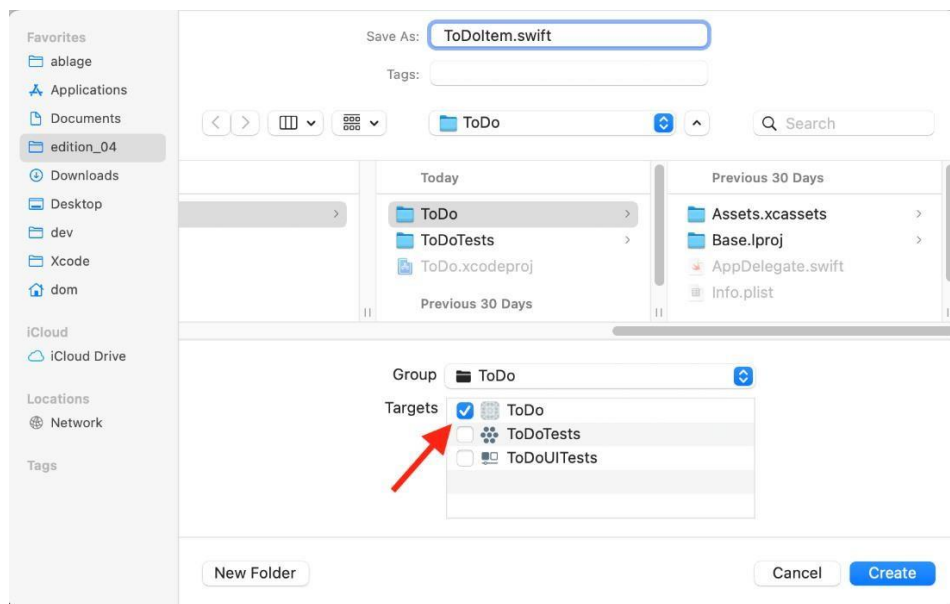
Favorites
ablage
Applications
Documents
edition_04
Downloads
Desktop
dev
Xcode
dom

iCloud
iCloud Drive

Locations
Network

Tags

Save As: ToDoItem.swift
Tags:

ToDo
Search

Today
ToDo
ToDoTests
ToDo.xcodeproj
Previous 30 Days

Previous 30 Days
Assets.xcassets
Base.lproj
AppDelegate.swift
Info.plist

Group ToDo
Targets ToDo
ToDoTests
ToDoUITests

New Folder
Cancel
Create